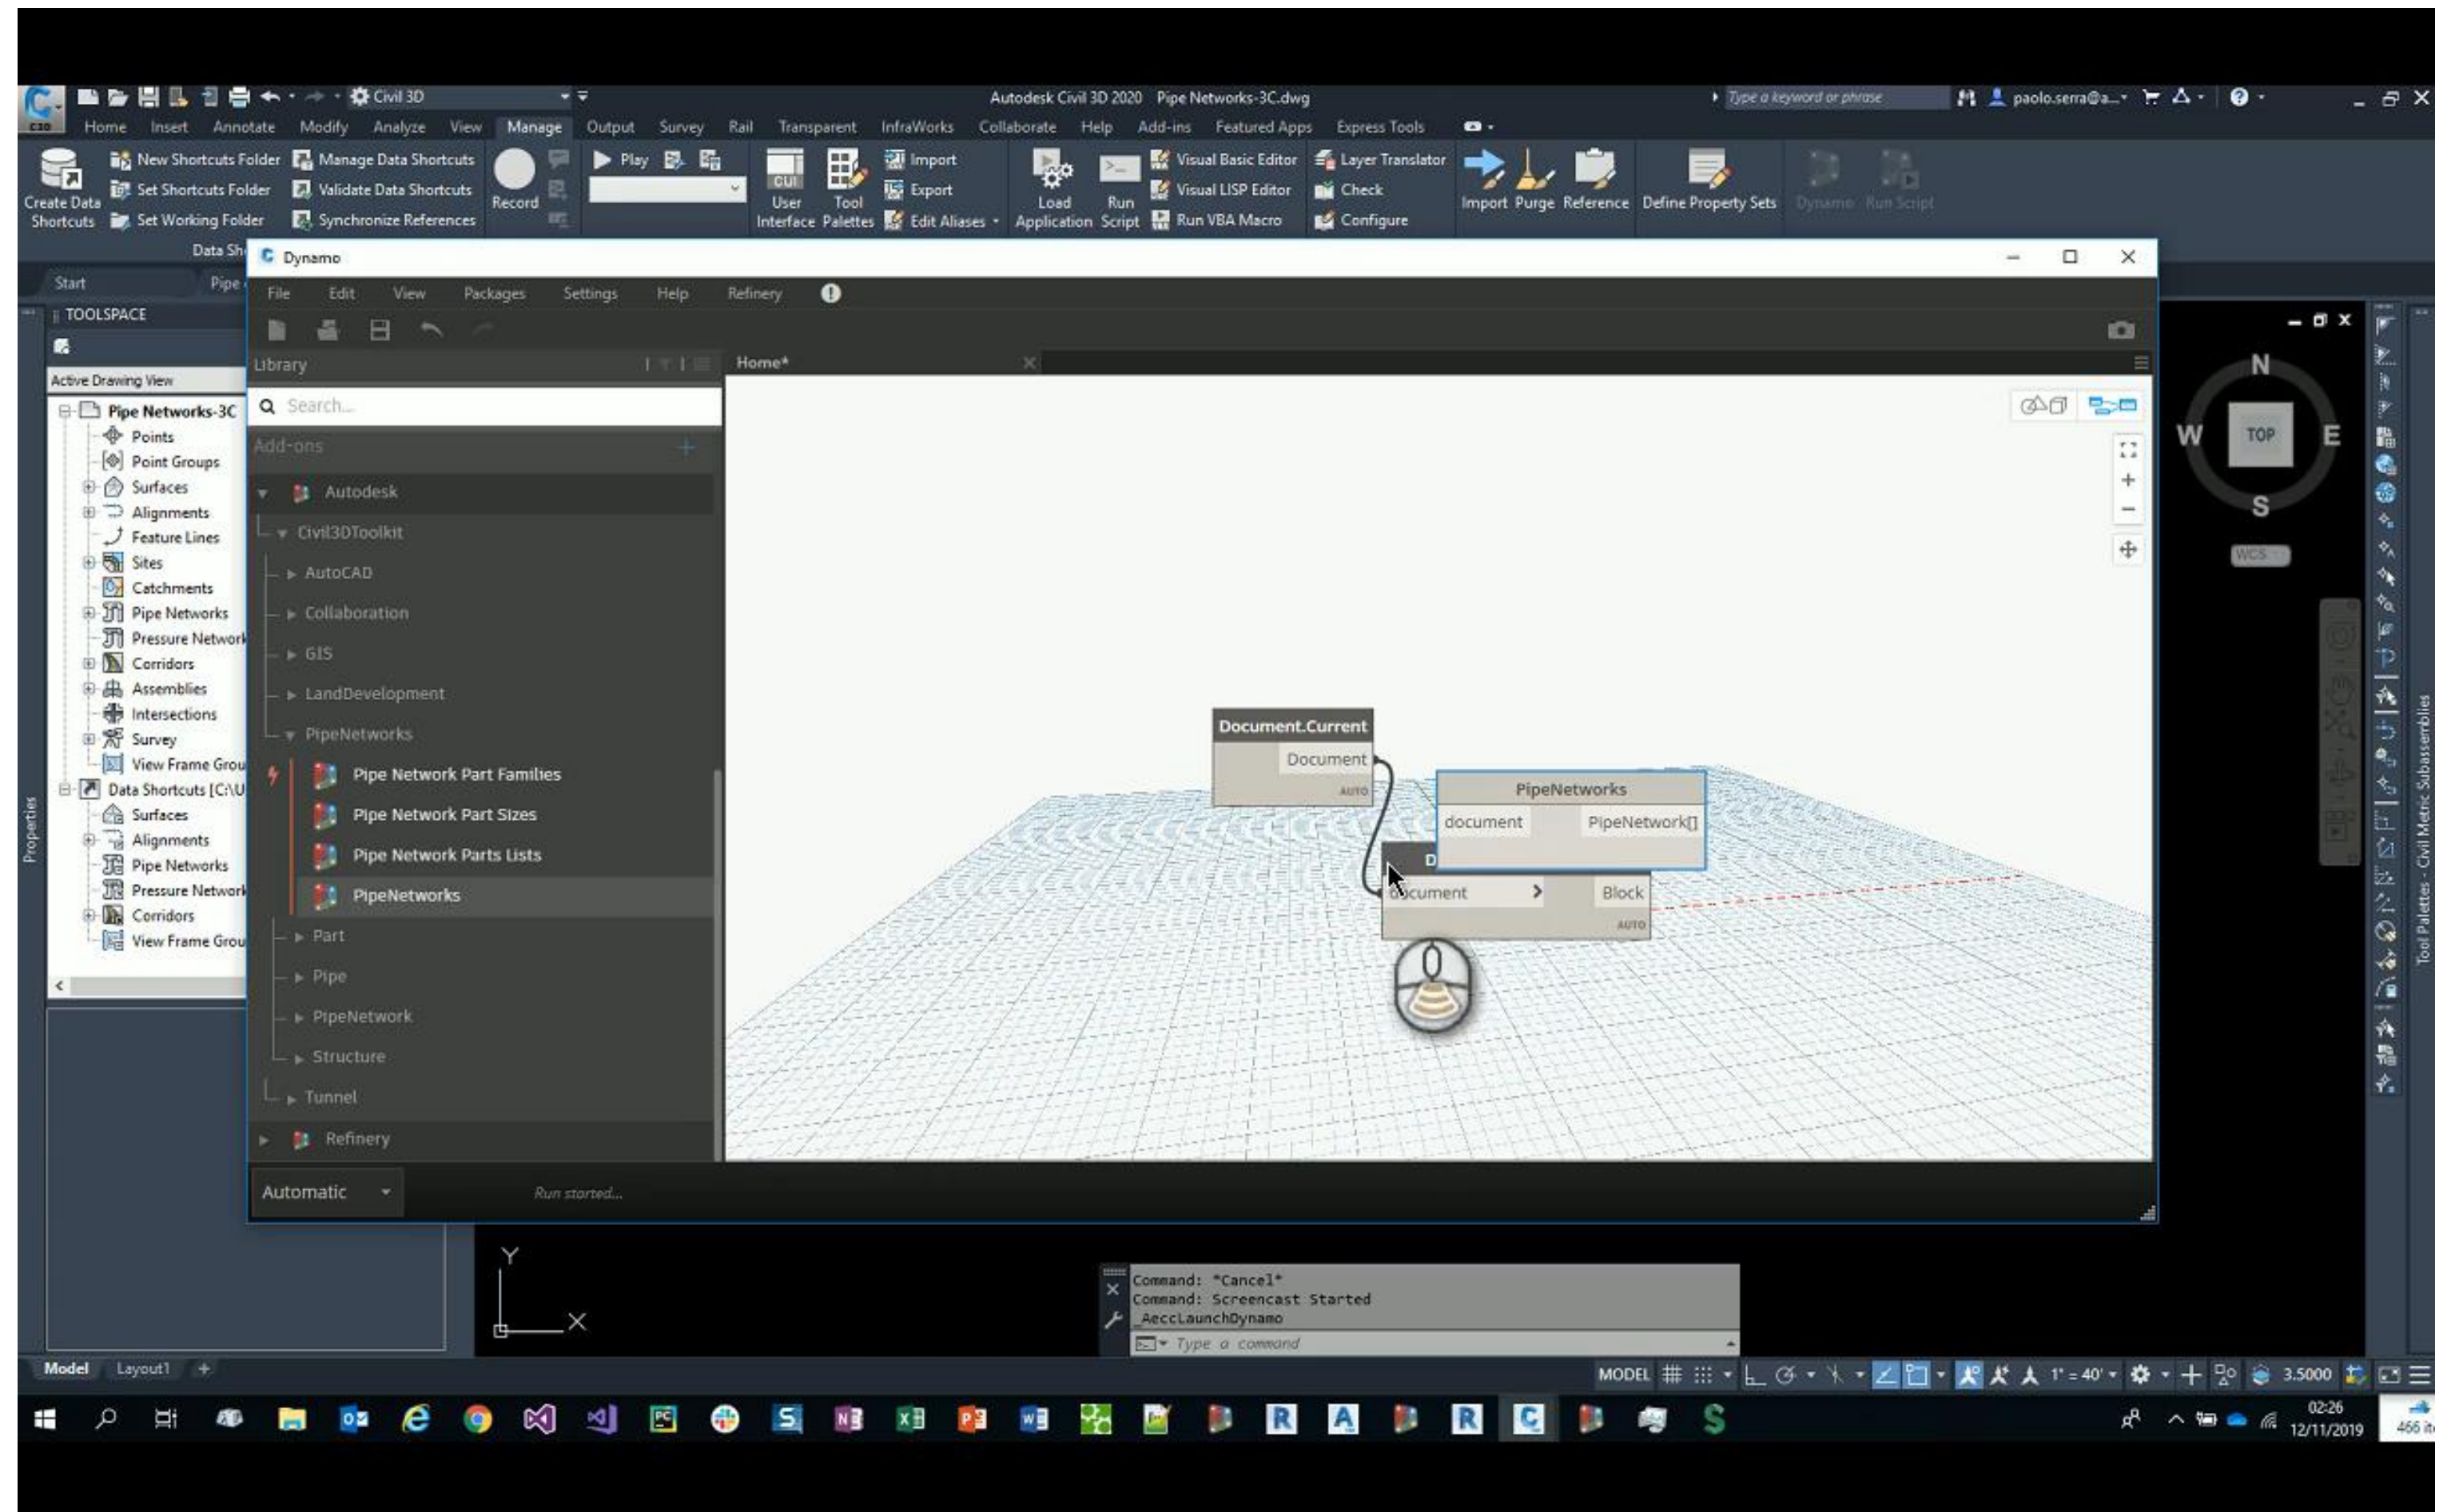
Civil 3D
Autodesk Civil 3D 2020 Pipe Networks-3C.dwg
Type a keyword or phrase
paolo.serra@a...

Home Insert Annotate Modify Analyze View Manage Output Survey Rail Transparent InfraWorks Collaborate Help Add-ins Featured Apps Express Tools

Create Data Shortcuts
New Shortcuts Folder
Set Shortcuts Folder
Set Working Folder
Manage Data Shortcuts
Validate Data Shortcuts
Synchronize References
Record
Play
User Interface
Tool Palettes
Import
Export
Edit Aliases
Load Application
Run Script
Visual Basic Editor
Visual LISP Editor
Run VBA Macro
Layer Translator
Check
Configure
Import
Purge
Reference
Define Property Sets
Dynamo
Run Script
Data Sh

Start
Pipe
TOOLSPACE
Active Drawing View
Pipe Networks-3C
Points
Point Groups
Surfaces
Alignments
Feature Lines
Sites
Catchments
Pipe Networks
Pressure Network
Corridors
Assemblies
Intersections
Survey
View Frame Grou
Data Shortcuts [C:\U
Surfaces
Alignments
Pipe Networks
Pressure Network
Corridors
View Frame Grou
Properties

Dynamo
File Edit View Packages Settings Help Refinery
Library
Search...
Add-ons
Autodesk
Civil3DToolkit
AutoCAD
Collaboration
GIS
LandDevelopment
PipeNetworks
Pipe Network Part Families
Pipe Network Part Sizes
Pipe Network Parts Lists
PipeNetworks
Part
Pipe
PipeNetwork
Structure
Tunnel
Refinery
Home*
Document.Current
Document
AUTO
PipeNetworks
document
PipeNetwork[]
D
document
Block
AUTO
Automatic
Run started...

N
W
TOP
E
S
WCS
Tool Palettes - Civil Metric Subassemblies

Y
X
Command: *Cancel*
Command: Screencast Started
_AeccLaunchDynamo
Type a command

Model Layout1
MODEL 1" = 40' 3.5000
02:26
12/11/2019
466